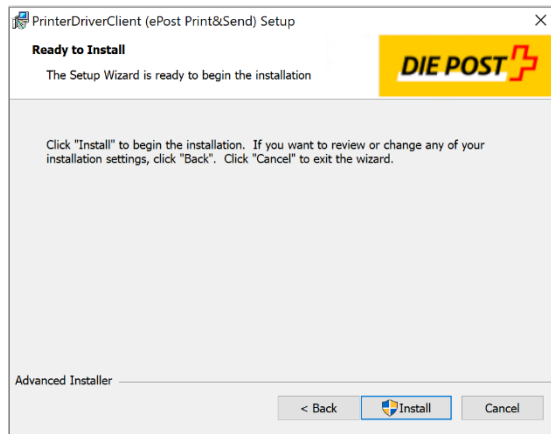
PrinterDriverClient (ePost Print&Send) Setup

×

Ready to Install

The Setup Wizard is ready to begin the installation

DIE POST

Click "Install" to begin the installation. If you want to review or change any of your installation settings, click "Back". Click "Cancel" to exit the wizard.

Advanced Installer

< Back

Install

Cancel